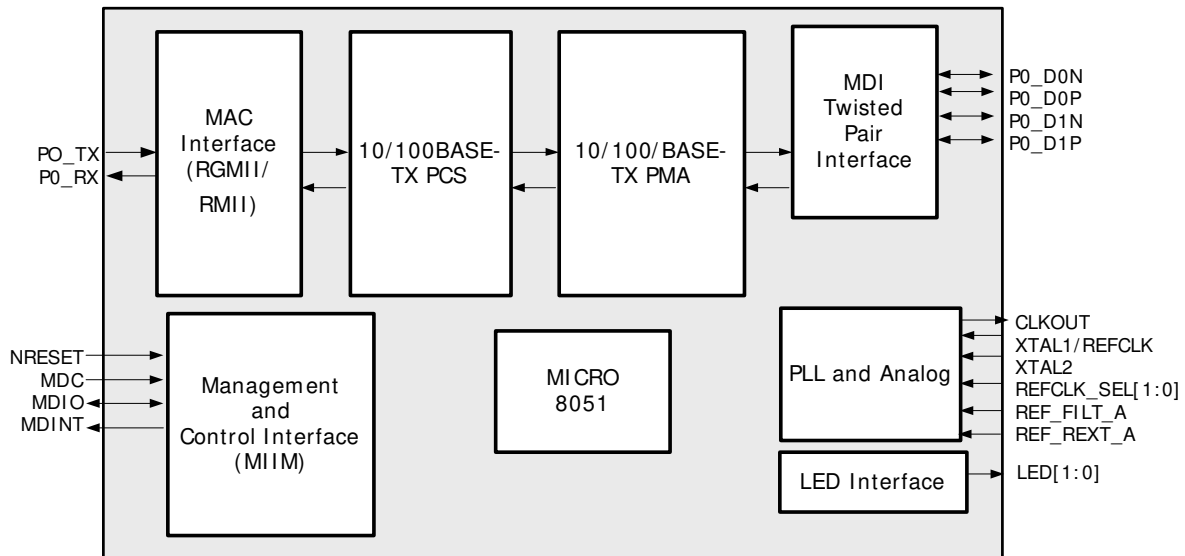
PO_TX
P0_RX

MAC Interface (RGMII/ RMII)

10/100BASE-TX PCS

10/100/BASE-TX PMA

MDI Twisted Pair Interface

P0_D0N
P0_D0P
P0_D1N
P0_D1P

NRESET
MDC
MDIO
MDINT

Management and Control Interface (MIIM)

MICRO 8051

PLL and Analog

CLKOUT
XTAL1/REFCLK
XTAL2
REFCLK_SEL[1:0]
REF_FILT_A
REF_REXT_A

LED Interface

LED[1:0]